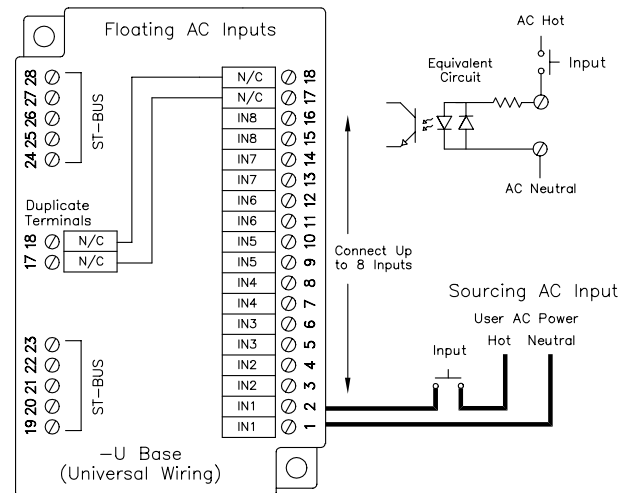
Floating AC Inputs

28
27
26
25
24
ST-BUS

Duplicate Terminals
18 N/C
17 N/C

23
22
21
20
19
ST-BUS

| | |
|---|---|
| N/C | 18 |
| N/C | 17 |
| IN8 | 16 |
| IN8 | 15 |
| IN7 | 14 |
| IN7 | 13 |
| IN6 | 12 |
| IN6 | 11 |
| IN5 | 10 |
| IN5 | 9 |
| IN4 | 8 |
| IN4 | 7 |
| IN3 | 6 |
| IN3 | 5 |
| IN2 | 4 |
| IN2 | 3 |
| IN1 | 2 |
| IN1 | 1 |

–U Base
(Universal Wiring)

AC Hot
Input
Equivalent Circuit
AC Neutral

Connect Up to 8 Inputs

Sourcing AC Input
User AC Power
Input
Hot
Neutral